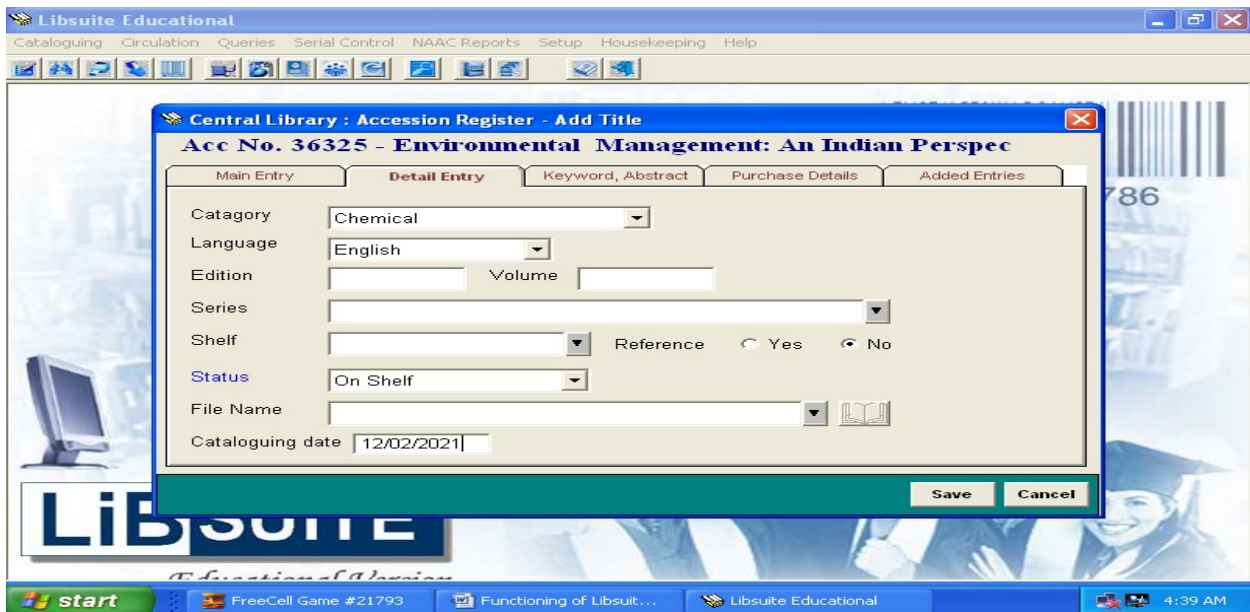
Libsuite Educational

Cataloguing Circulation Queries Serial Control NAAC Reports Setup Housekeeping Help

Central Library : Accession Register - Add Title

Acc No. 36325 - Environmental Management: An Indian Perspec

Main Entry | Detail Entry | Keyword, Abstract | Purchase Details | Added Entries

Catagory Chemical

Language English

Edition Volume

Series

Shelf Reference Yes No

Status On Shelf

File Name

Cataloguing date 12/02/2021

Save Cancel

786

LiBSUITE

Educational Version

start FreeCell Game #21793 Functioning of Libsuit... Libsuite Educational 4:39 AM